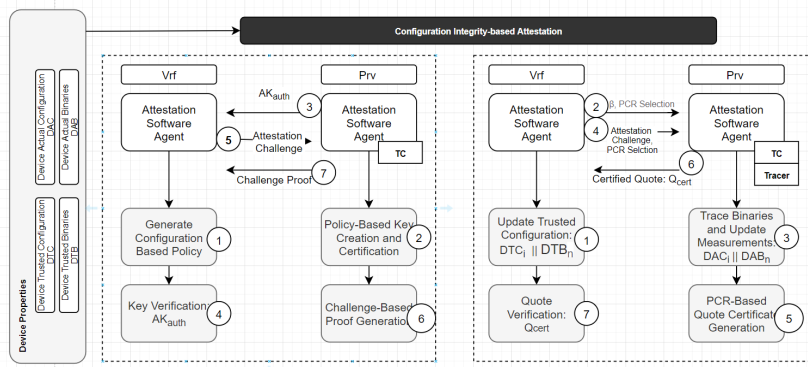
Configuration Integrity-based Attestation

Device Properties

Device Actual Configuration DAC

Device Actual Binaries DAB

Device Trusted Configuration DTC

Device Trusted Binaries DTB

Vrf

Prv

Attestation Software Agent

Attestation Software Agent

TC

$AK_{auth}$

3

5

Attestation Challenge

7

Challenge Proof

Generate Configuration Based Policy

1

Policy-Based Key Creation and Certification

2

Key Verification: $AK_{auth}$

4

Challenge-Based Proof Generation

6

Vrf

Prv

Attestation Software Agent

Attestation Software Agent

TC

Tracer

2

β, PCR Selection

4

Attestation Challenge, PCR Selction

6

Certified Quote: $Q_{cert}$

Update Trusted Configuration: $DTC_i$ || $DTB_n$

1

Trace Binaries and Update Measurements: $DAC_i$ || $DAB_n$

3

Quote Verification: $Q_{cert}$

7

PCR-Based Quote Certificate Generation

5